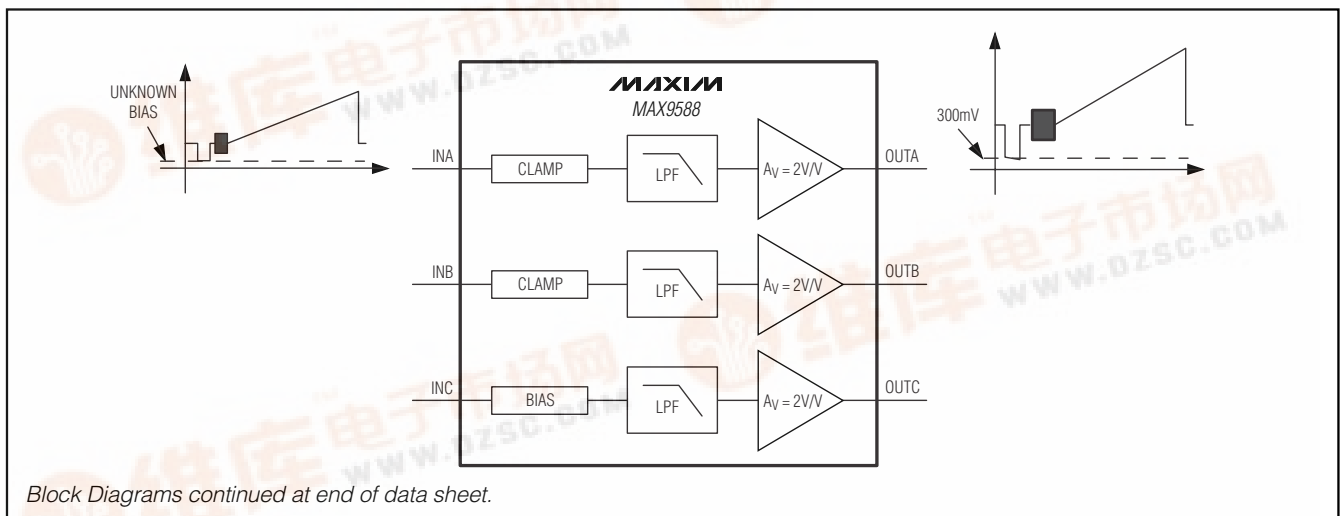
UNKNOWN BIAS

MAXIM
MAX9588

INA
CLAMP
LPF
$A_V = 2V/V$
OUTA

300mV

INB
CLAMP
LPF
$A_V = 2V/V$
OUTB

INC
BIAS
LPF
$A_V = 2V/V$
OUTC

维库电子市场网 WWW.DZSC.COM

Block Diagrams continued at end of data sheet.